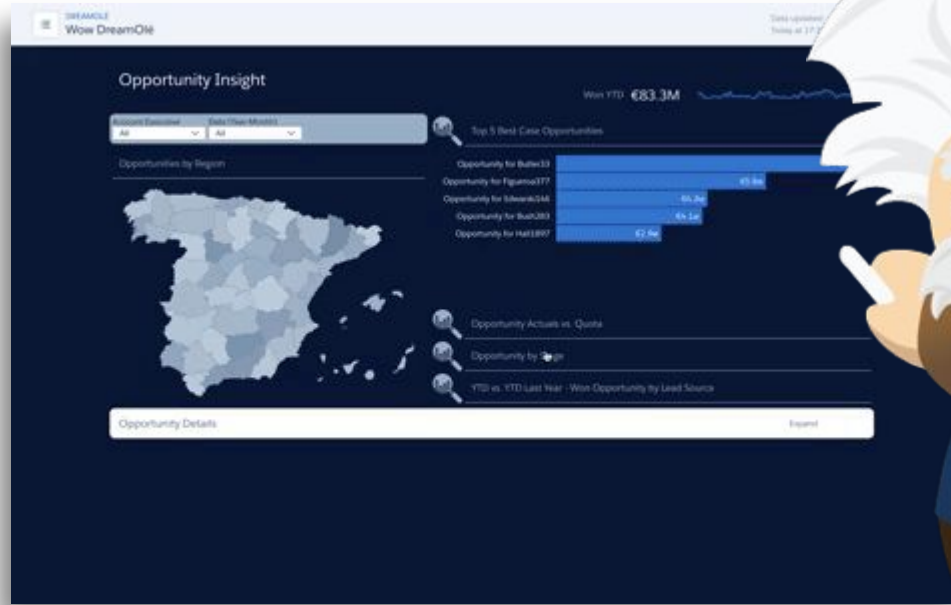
DREAMOLE
Wow DreamOlé

Data updated
Today at 17:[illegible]

Opportunity Insight

Won YTD €83.3M

Account Executive
All

Date (Year-Month)
All

Top 5 Best Case Opportunities

Opportunities by Region

Opportunity for Butler33
Opportunity for Figueroa377
Opportunity for Edwards146
Opportunity for Bush283
Opportunity for Hall1897

€5.9m
€4.2m
€4.1m
€2.9m

Opportunity Actuals vs. Quota

Opportunity by Stage

YTD vs. YTD Last Year - Won Opportunity by Lead Source

Opportunity Details

Expand